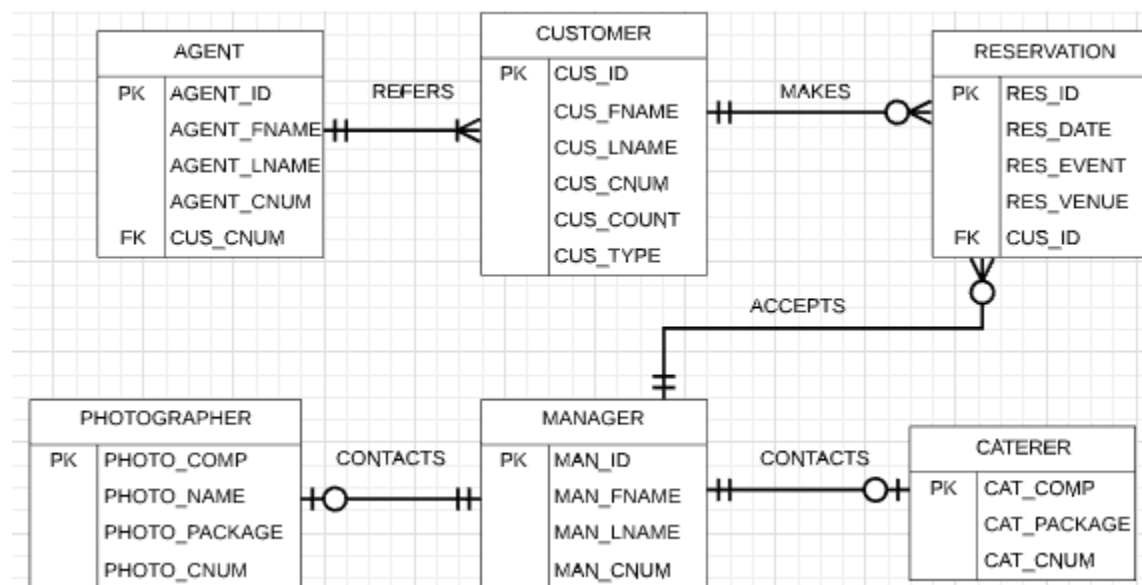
AGENT

| | |
|---|---|
| PK | AGENT_ID |
| | AGENT_FNAME |
| | AGENT_LNAME |
| | AGENT_CNUM |
| FK | CUS_CNUM |

REFERS

CUSTOMER

| | |
|---|---|
| PK | CUS_ID |
| | CUS_FNAME |
| | CUS_LNAME |
| | CUS_CNUM |
| | CUS_COUNT |
| | CUS_TYPE |

MAKES

RESERVATION

| | |
|---|---|
| PK | RES_ID |
| | RES_DATE |
| | RES_EVENT |
| | RES_VENUE |
| FK | CUS_ID |

ACCEPTS

PHOTOGRAPHER

| | |
|---|---|
| PK | PHOTO_COMP |
| | PHOTO_NAME |
| | PHOTO_PACKAGE |
| | PHOTO_CNUM |

CONTACTS

MANAGER

| | |
|---|---|
| PK | MAN_ID |
| | MAN_FNAME |
| | MAN_LNAME |
| | MAN_CNUM |

CONTACTS

CATERER

| | |
|---|---|
| PK | CAT_COMP |
| | CAT_PACKAGE |
| | CAT_CNUM |